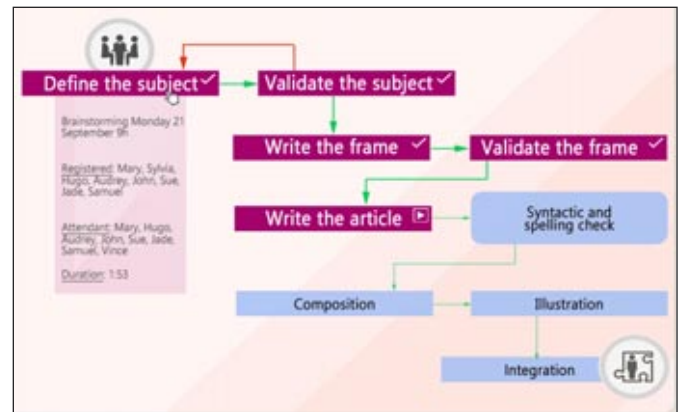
Define the subject ✓

Validate the subject ✓

Brainstorming Monday 21 September 9h

Registered: Mary, Sylvia, Hugo, Audrey, John, Sue, Jade, Samuel

Attendant: Mary, Hugo, Audrey, John, Sue, Jade, Samuel, Vince

Duration: 1:53

Write the frame ✓

Validate the frame ✓

Write the article

Syntactic and spelling check

Composition

Illustration

Integration